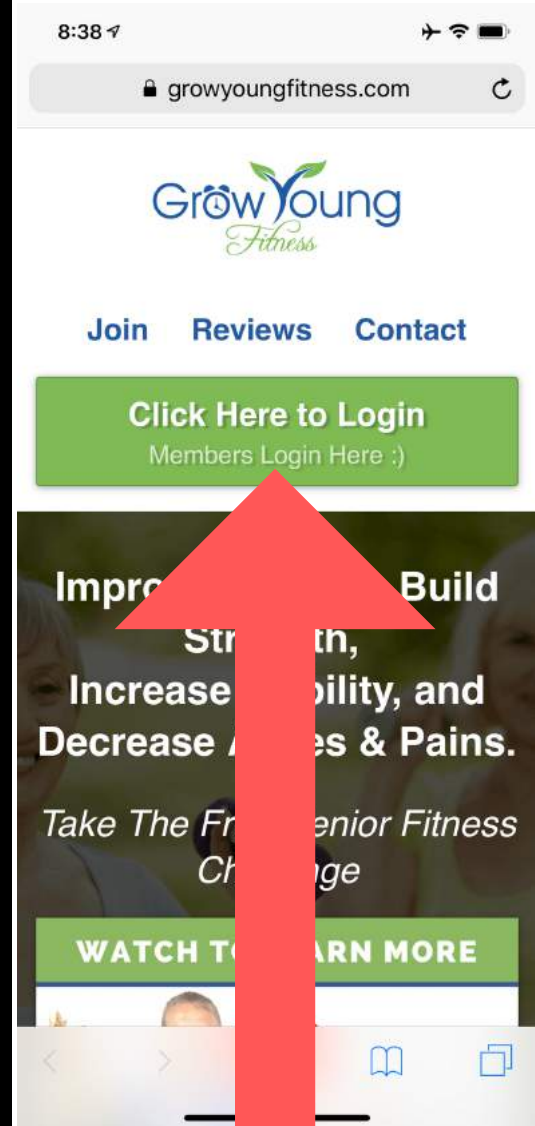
8:38

growyoungfitness.com

Grow Young Fitness

Join Reviews Contact

Click Here to Login
Members Login Here :)

Impro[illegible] Build Str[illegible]th, Increase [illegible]bility, and Decrease A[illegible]es & Pains.

Take The Fr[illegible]enior Fitness Ch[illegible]ge

WATCH T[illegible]ARN MORE